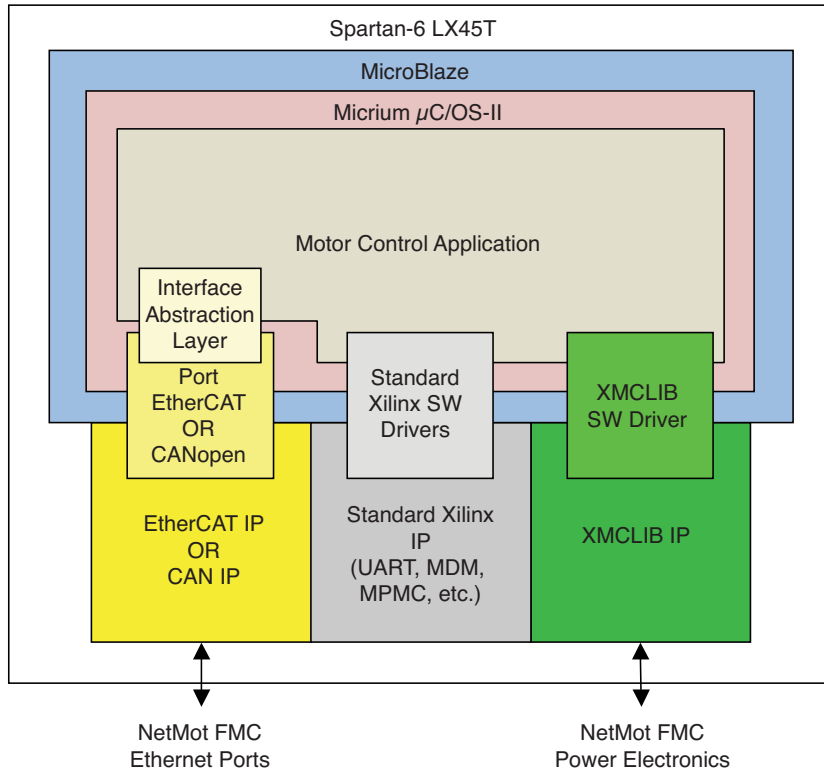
Spartan-6 LX45T

MicroBlaze

Micrium $\mu$C/OS-II

Motor Control Application

Interface Abstraction Layer

Port EtherCAT OR CANopen

Standard Xilinx SW Drivers

XMCLIB SW Driver

EtherCAT IP OR CAN IP

Standard Xilinx IP (UART, MDM, MPMC, etc.)

XMCLIB IP

NetMot FMC Ethernet Ports

NetMot FMC Power Electronics